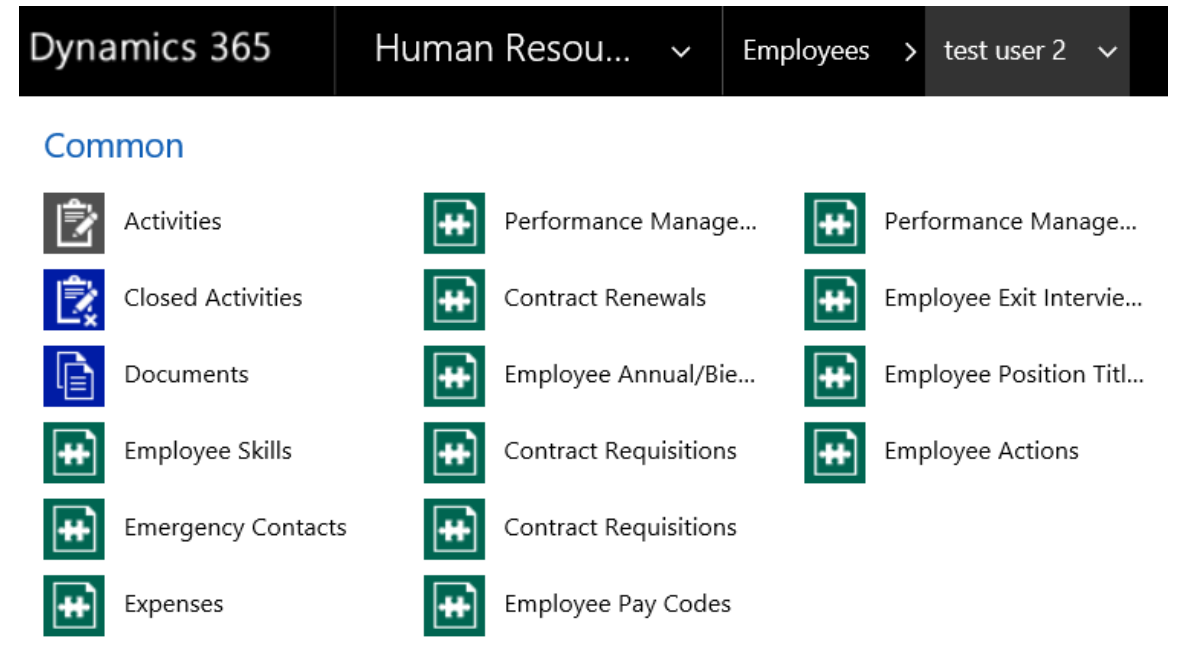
Dynamics 365 Human Resou... Employees > test user 2

Common

Activities
Closed Activities
Documents
Employee Skills
Emergency Contacts
Expenses

Performance Manage...
Contract Renewals
Employee Annual/Bie...
Contract Requisitions
Contract Requisitions
Employee Pay Codes

Performance Manage...
Employee Exit Intervie...
Employee Position Titl...
Employee Actions